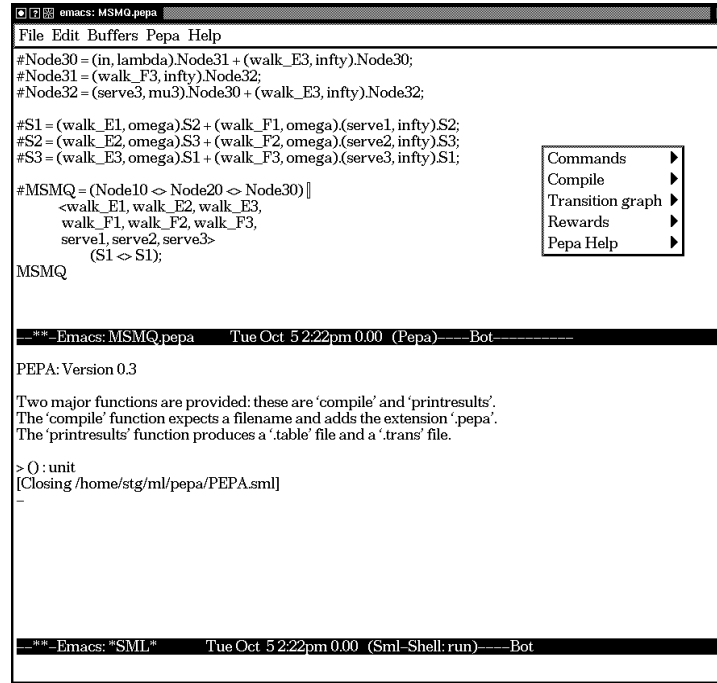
emacs: MSMQ.pepa

File Edit Buffers Pepa Help

#Node30 = (in, lambda).Node31 + (walk_E3, infty).Node30;
#Node31 = (walk_F3, infty).Node32;
#Node32 = (serve3, mu3).Node30 + (walk_E3, infty).Node32;

#S1 = (walk_E1, omega).S2 + (walk_F1, omega).(serve1, infty).S2;
#S2 = (walk_E2, omega).S3 + (walk_F2, omega).(serve2, infty).S3;
#S3 = (walk_E3, omega).S1 + (walk_F3, omega).(serve3, infty).S1;

#MSMQ = (Node10 <> Node20 <> Node30) ||
<walk_E1, walk_E2, walk_E3,
walk_F1, walk_F2, walk_F3,
serve1, serve2, serve3>
(S1 <> S1);
MSMQ

Commands
Compile
Transition graph
Rewards
Pepa Help

--**-Emacs: MSMQ.pepa Tue Oct 5 2:22pm 0.00 (Pepa)----Bot----------

PEPA: Version 0.3

Two major functions are provided: these are 'compile' and 'printresults'.
The 'compile' function expects a filename and adds the extension '.pepa'.
The 'printresults' function produces a '.table' file and a '.trans' file.

> () : unit
[Closing /home/stg/ml/pepa/PEPA.sml]
-

--**-Emacs: *SML* Tue Oct 5 2:22pm 0.00 (Sml-Shell: run)----Bot